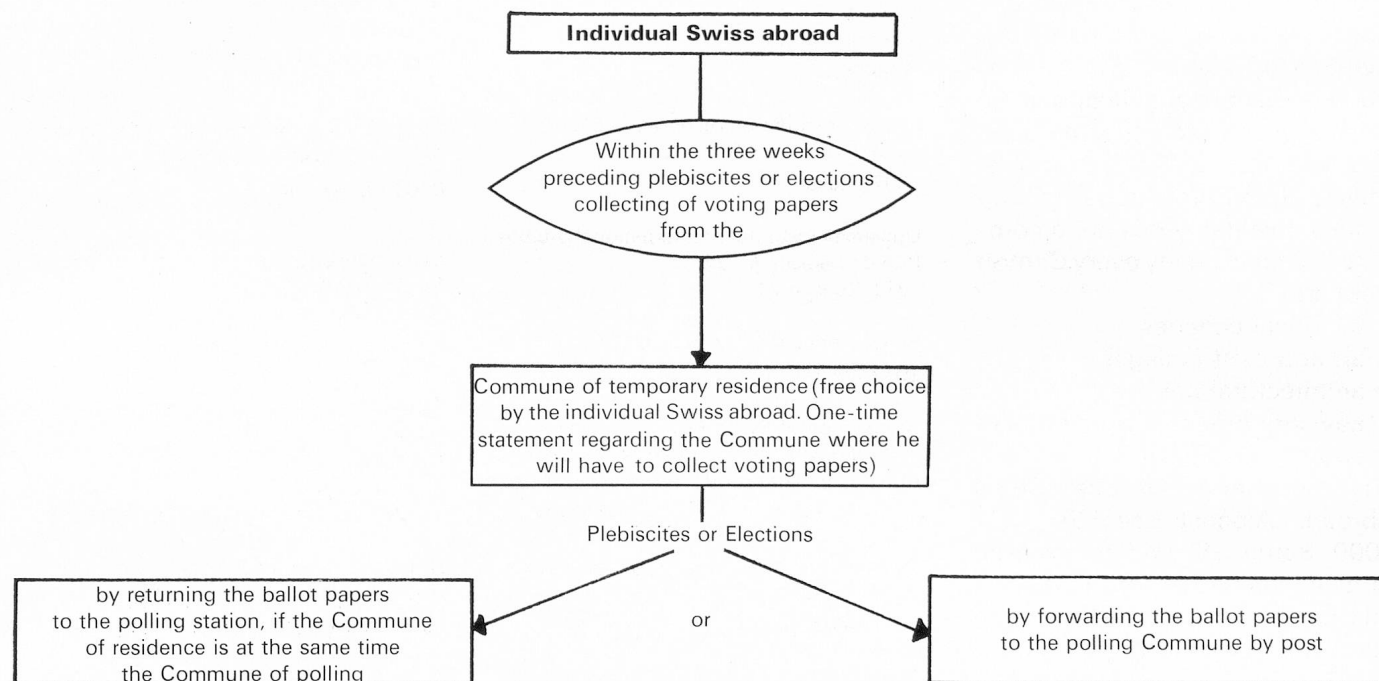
Individual Swiss abroad

Within the three weeks preceding plebiscites or elections collecting of voting papers from the

Commune of temporary residence (free choice by the individual Swiss abroad. One-time statement regarding the Commune where he will have to collect voting papers)

Plebiscites or Elections

by returning the ballot papers to the polling station, if the Commune of residence is at the same time the Commune of polling

or

by forwarding the ballot papers to the polling Commune by post